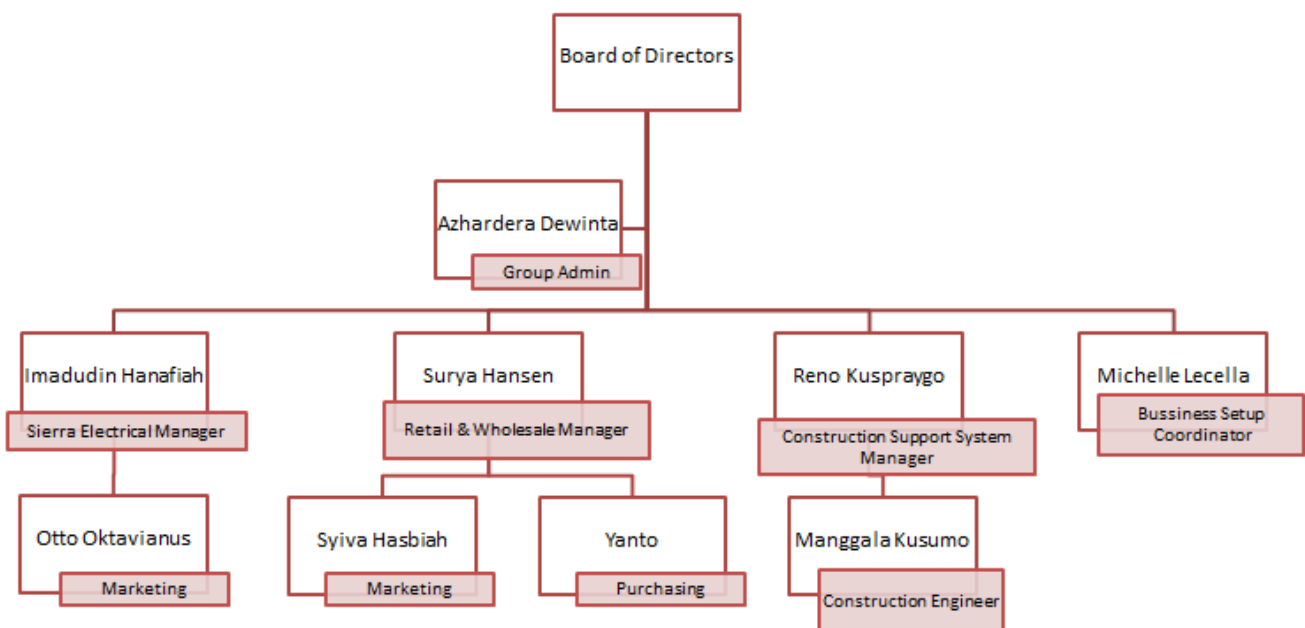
Board of Directors

Azhardera Dewinta
Group Admin

Imadudin Hanafiah
Sierra Electrical Manager

Otto Oktavianus
Marketing

Surya Hansen
Retail & Wholesale Manager

Syiva Hasbiah
Marketing

Yanto
Purchasing

Reno Kuspraygo
Construction Support System Manager

Manggala Kusumo
Construction Engineer

Michelle Lecella
Bussiness Setup Coordinator